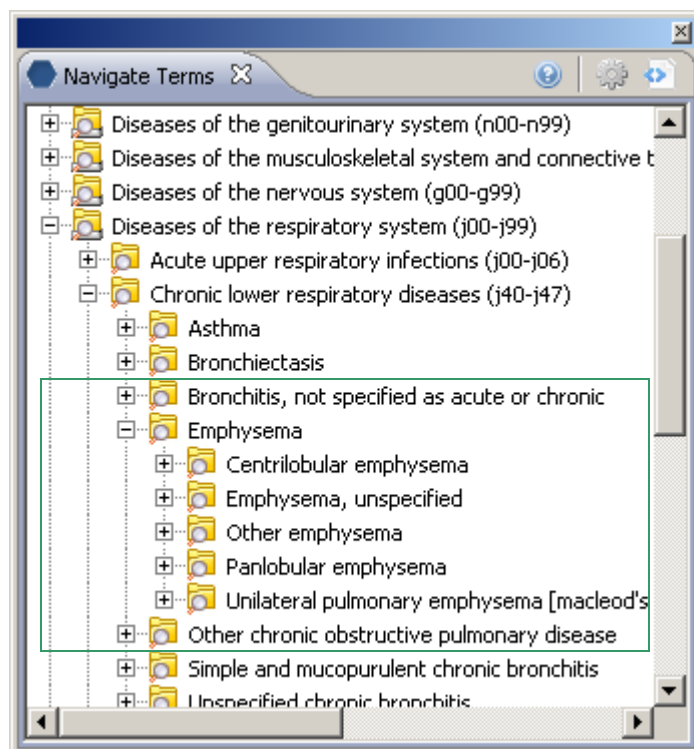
Navigate Terms

Diseases of the genitourinary system (n00-n99)
Diseases of the musculoskeletal system and connective t
Diseases of the nervous system (g00-g99)
Diseases of the respiratory system (j00-j99)
Acute upper respiratory infections (j00-j06)
Chronic lower respiratory diseases (j40-j47)
Asthma
Bronchiectasis
Bronchitis, not specified as acute or chronic
Emphysema
Centrilobular emphysema
Emphysema, unspecified
Other emphysema
Panlobular emphysema
Unilateral pulmonary emphysema [macleod's
Other chronic obstructive pulmonary disease
Simple and mucopurulent chronic bronchitis
Unspecified chronic bronchitis